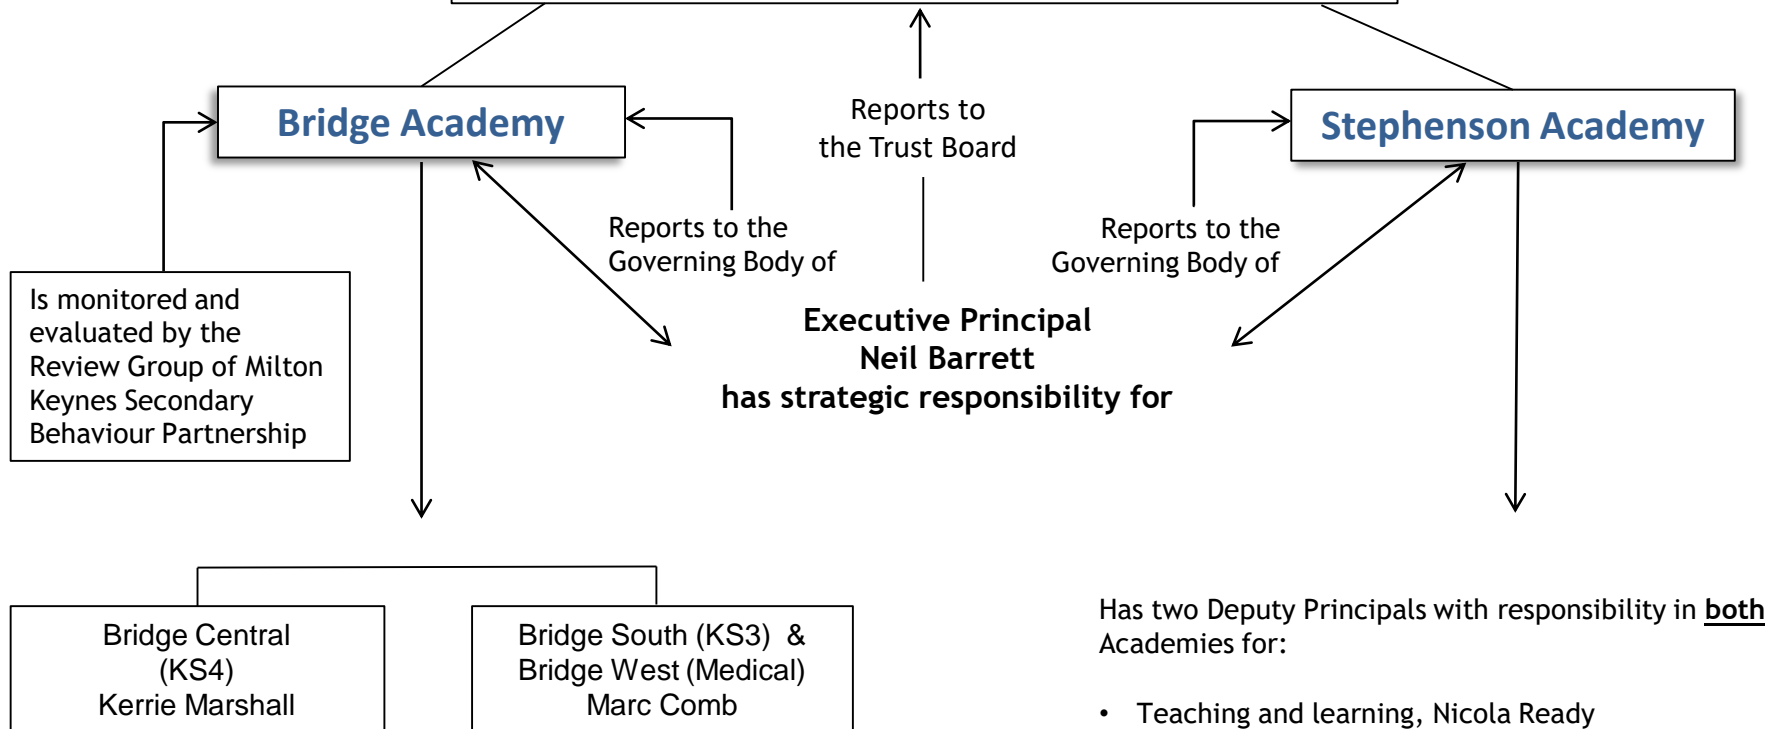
Bridge Academy

Reports to the Trust Board

Stephenson Academy

Reports to the Governing Body of

Reports to the Governing Body of

Is monitored and evaluated by the Review Group of Milton Keynes Secondary Behaviour Partnership

Executive Principal
Neil Barrett
has strategic responsibility for

Bridge Central (KS4)
Kerrie Marshall

Bridge South (KS3) & Bridge West (Medical)
Marc Comb

Has two Deputy Principals with responsibility in **both** Academies for:

• Teaching and learning, Nicola Ready